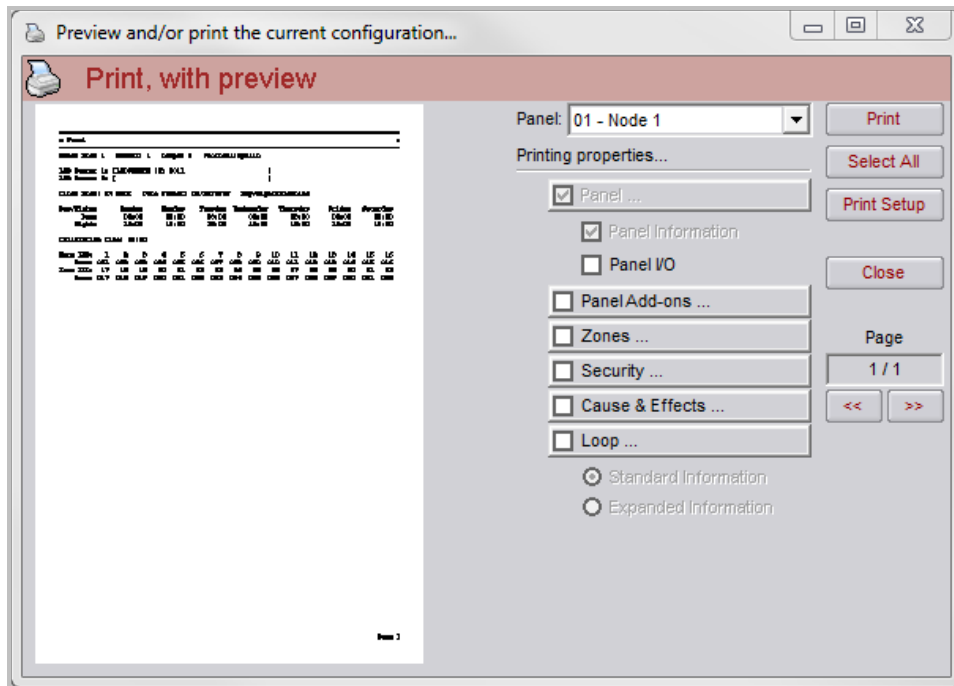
Preview and/or print the current configuration...

Print, with preview

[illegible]

Panel: 01 - Node 1

Printing properties...

Panel ...

Panel Information

Panel I/O

Panel Add-ons ...

Zones ...

Security ...

Cause & Effects ...

Loop ...

Standard Information

Expanded Information

Print

Select All

Print Setup

Close

Page

1 / 1

<<

>>